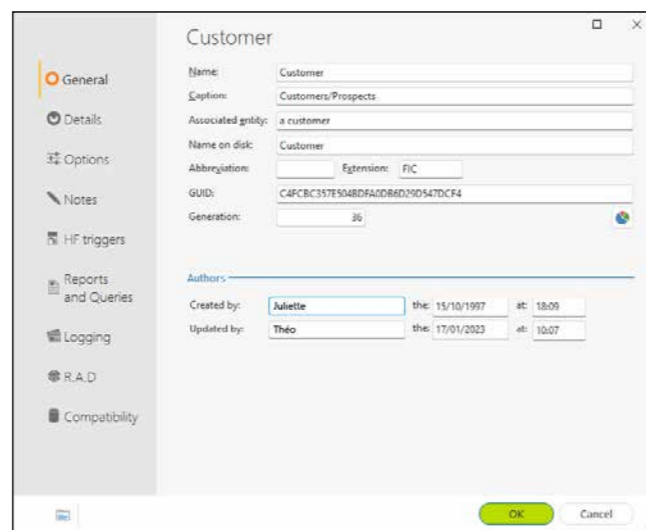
Customer

General
Details
Options
Notes
HF triggers
Reports and Queries
Logging
R.A.D
Compatibility

Name: Customer
Caption: Customers/Prospects
Associated entity: a customer
Name on disk: Customer
Abbreviation: Extension: FIC
GUID: C4FCBC357E504BDFA0DB6D29D547DCF4
Generation: 36

Authors
Created by: Juliette the: 15/10/1997 at: 18:09
Updated by: Théo the: 17/01/2023 at: 10:07

OK
Cancel